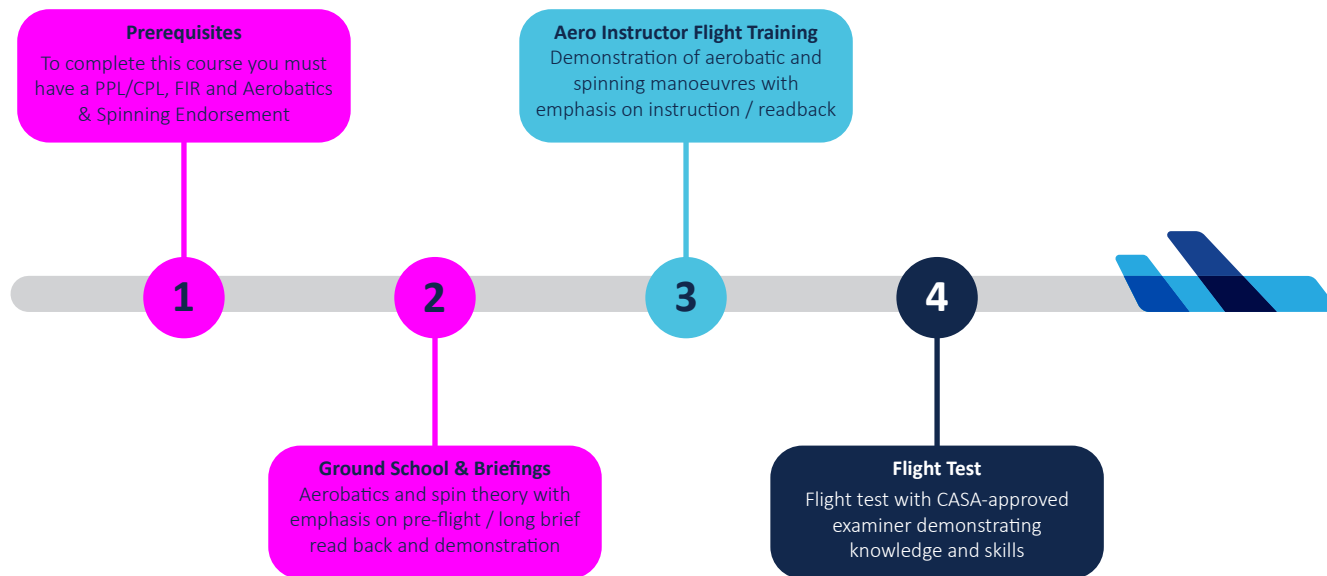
Prerequisites
To complete this course you must have a PPL/CPL, FIR and Aerobatics & Spinning Endorsement

1

Ground School & Briefings
Aerobatics and spin theory with emphasis on pre-flight / long brief read back and demonstration

2

Aero Instructor Flight Training
Demonstration of aerobatic and spinning manoeuvres with emphasis on instruction / readback

3

4

Flight Test
Flight test with CASA-approved examiner demonstrating knowledge and skills